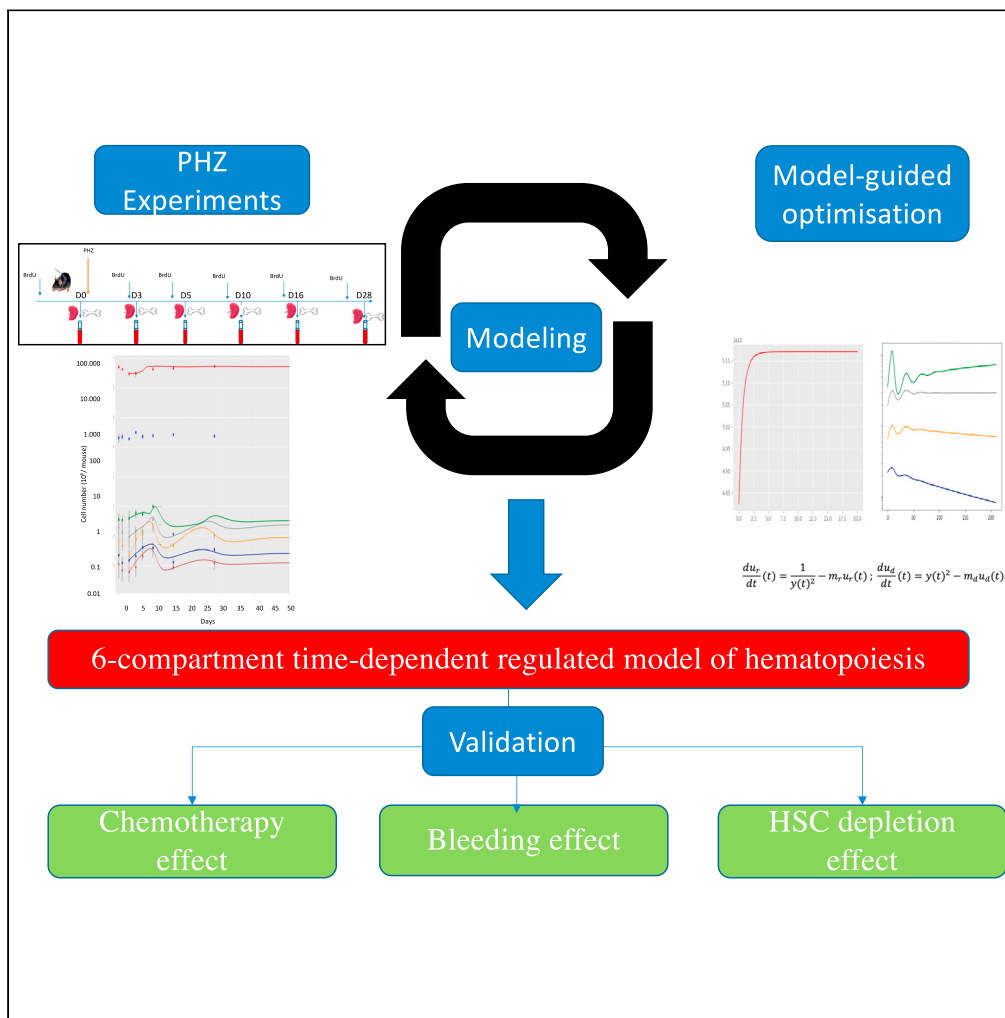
PHZ Experiments

PHZ
BrdU
BrdU
BrdU
BrdU
BrdU
BrdU
BrdU
D0
D3
D5
D10
D16
D28

100.000
10.000
1.000
10
1
0.1
0.01
Cell number ($10^7$/ mouse)
0 5 10 15 20 25 30 35 40 45 50
Days

Modeling

Model-guided optimisation

$\frac{du_r}{dt}(t) = \frac{1}{y(t)^2} - m_r u_r(t)$ ; $\frac{du_d}{dt}(t) = y(t)^2 - m_d u_d(t)$

6-compartment time-dependent regulated model of hematopoiesis

Validation

Chemotherapy effect

Bleeding effect

HSC depletion effect